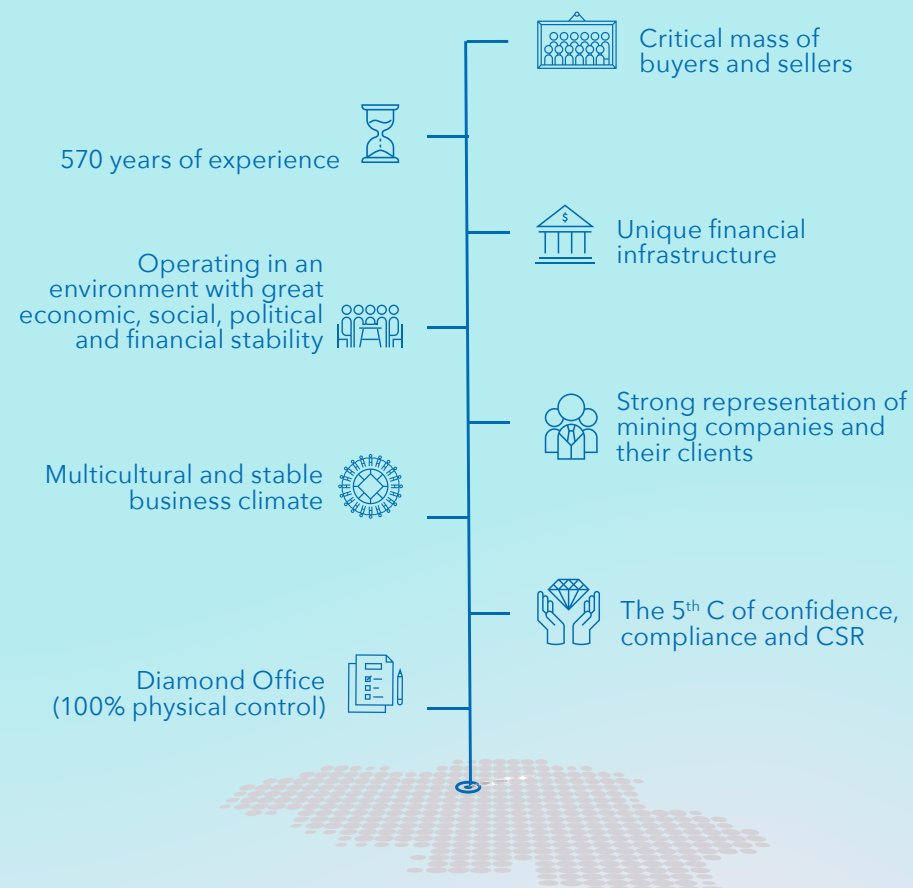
Critical mass of buyers and sellers

570 years of experience

Unique financial infrastructure

Operating in an environment with great economic, social, political and financial stability

Strong representation of mining companies and their clients

Multicultural and stable business climate

The 5$^{th}$ C of confidence, compliance and CSR

Diamond Office (100% physical control)